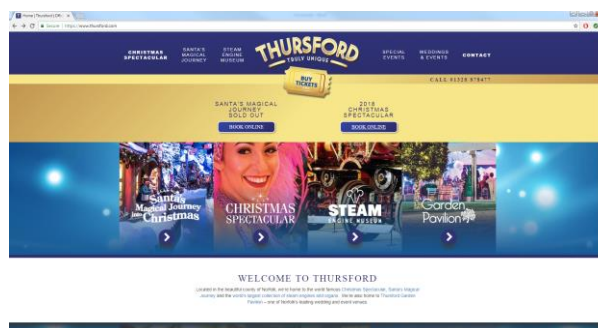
Home | Thursford Offi... ×

Secure | https://www.thursford.com

CHRISTMAS SPECTACULAR

SANTA'S MAGICAL JOURNEY

STEAM ENGINE MUSEUM

THURSFORD

TRULY UNIQUE

SPECIAL EVENTS

WEDDINGS & EVENTS

CONTACT

BUY TICKETS

CALL 01328 878477

SANTA'S MAGICAL JOURNEY SOLD OUT

BOOK ONLINE

2018 CHRISTMAS SPECTACULAR

BOOK ONLINE

Santa's Magical Journey into Christmas

CHRISTMAS SPECTACULAR

STEAM ENGINE MUSEUM

Garden Pavilion

WELCOME TO THURSFORD

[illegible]